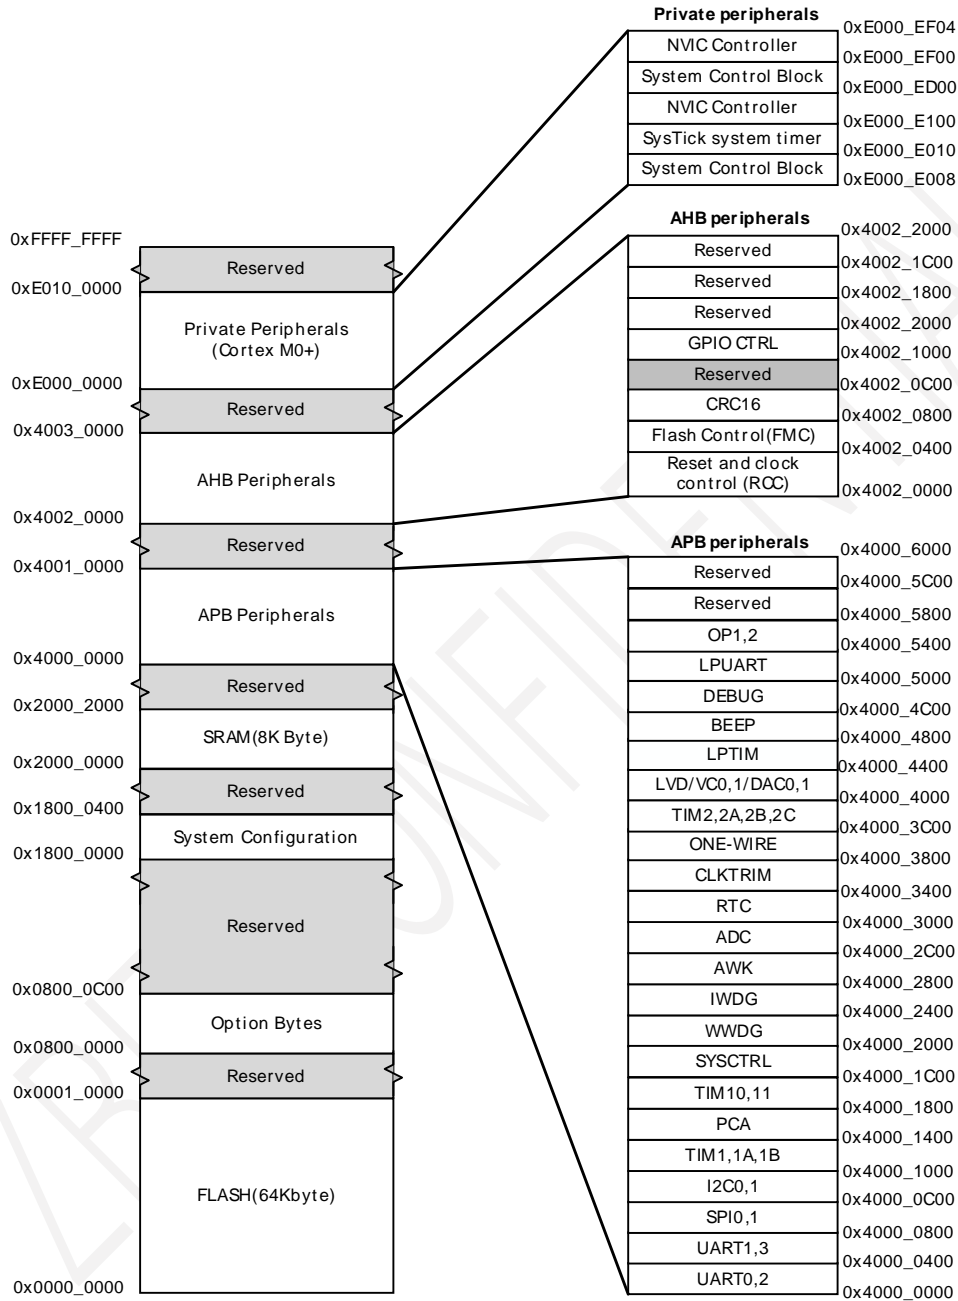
Private peripherals

| | |
|---|---|
| | 0xE000_EF04 |
| NVIC Controller | 0xE000_EF00 |
| System Control Block | 0xE000_ED00 |
| NVIC Controller | 0xE000_E100 |
| SysTick system timer | 0xE000_E010 |
| System Control Block | 0xE000_E008 |

0xFFFF_FFFF
Reserved
0xE010_0000
Private Peripherals (Cortex M0+)
0xE000_0000
Reserved
0x4003_0000
AHB Peripherals
0x4002_0000
Reserved
0x4001_0000
APB Peripherals
0x4000_0000
Reserved
0x2000_2000
SRAM(8K Byte)
0x2000_0000
Reserved
0x1800_0400
System Configuration
0x1800_0000
Reserved
0x0800_0C00
Option Bytes
0x0800_0000
Reserved
0x0001_0000
FLASH(64Kbyte)
0x0000_0000

AHB peripherals

| | |
|---|---|
| | 0x4002_2000 |
| Reserved | 0x4002_1C00 |
| Reserved | 0x4002_1800 |
| Reserved | 0x4002_2000 |
| GPIO CTRL | 0x4002_1000 |
| Reserved | 0x4002_0C00 |
| CRC16 | 0x4002_0800 |
| Flash Control(FMC) | 0x4002_0400 |
| Reset and clock control (RCC) | 0x4002_0000 |

APB peripherals

| | |
|---|---|
| | 0x4000_6000 |
| Reserved | 0x4000_5C00 |
| Reserved | 0x4000_5800 |
| OP1,2 | 0x4000_5400 |
| LPUART | 0x4000_5000 |
| DEBUG | 0x4000_4C00 |
| BEEP | 0x4000_4800 |
| LPTIM | 0x4000_4400 |
| LVD/VC0,1/DAC0,1 | 0x4000_4000 |
| TIM2,2A,2B,2C | 0x4000_3C00 |
| ONE-WIRE | 0x4000_3800 |
| CLKTRIM | 0x4000_3400 |
| RTC | 0x4000_3000 |
| ADC | 0x4000_2C00 |
| AWK | 0x4000_2800 |
| IWDG | 0x4000_2400 |
| WWDG | 0x4000_2000 |
| SYSCTRL | 0x4000_1C00 |
| TIM10,11 | 0x4000_1800 |
| PCA | 0x4000_1400 |
| TIM1,1A,1B | 0x4000_1000 |
| I2C0,1 | 0x4000_0C00 |
| SPI0,1 | 0x4000_0800 |
| UART1,3 | 0x4000_0400 |
| UART0,2 | 0x4000_0000 |